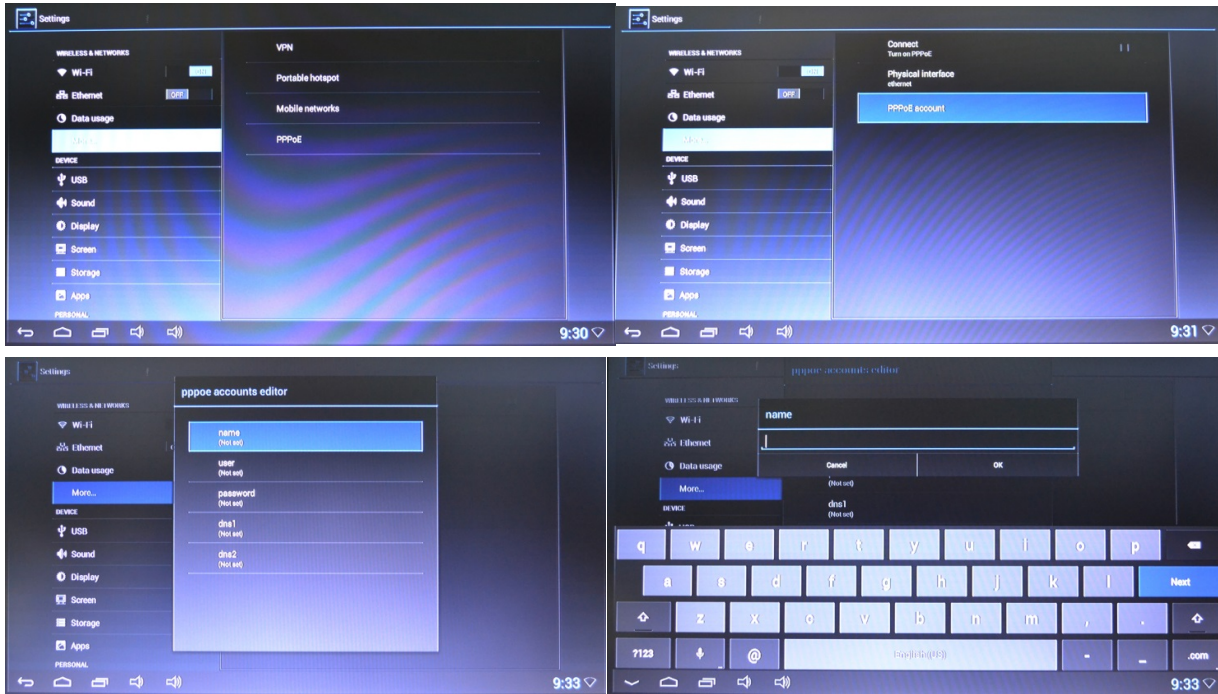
Settings

WIRELESS & NETWORKS
Wi-Fi
Ethernet OFF
Data usage
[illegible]
DEVICE
USB
Sound
Display
Screen
Storage
Apps
PERSONAL

VPN
Portable hotspot
Mobile networks
PPPoE

9:30

Settings

WIRELESS & NETWORKS
Wi-Fi
Ethernet OFF
Data usage
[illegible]
DEVICE
USB
Sound
Display
Screen
Storage
Apps
PERSONAL

Connect
Turn on PPPoE
Physical interface
ethernet
PPPoE account

9:31

Settings

WIRELESS & NETWORKS
Wi-Fi
Ethernet
Data usage
More...
DEVICE
USB
Sound
Display
Screen
Storage
Apps
PERSONAL

pppoe accounts editor
name
(Not set)
user
(Not set)
password
(Not set)
dns1
(Not set)
dns2
(Not set)

9:33

Settings
pppoe accounts editor
WIRELESS & NETWORKS
Wi-Fi
Ethernet
Data usage
More...
DEVICE

name
Cancel
OK
(Not set)
dns1
(Not set)

q w e r t y u i o p
a s d f g h j k l Next
z x c v b n m , .
?123 @ English(US) - _ .com

9:33